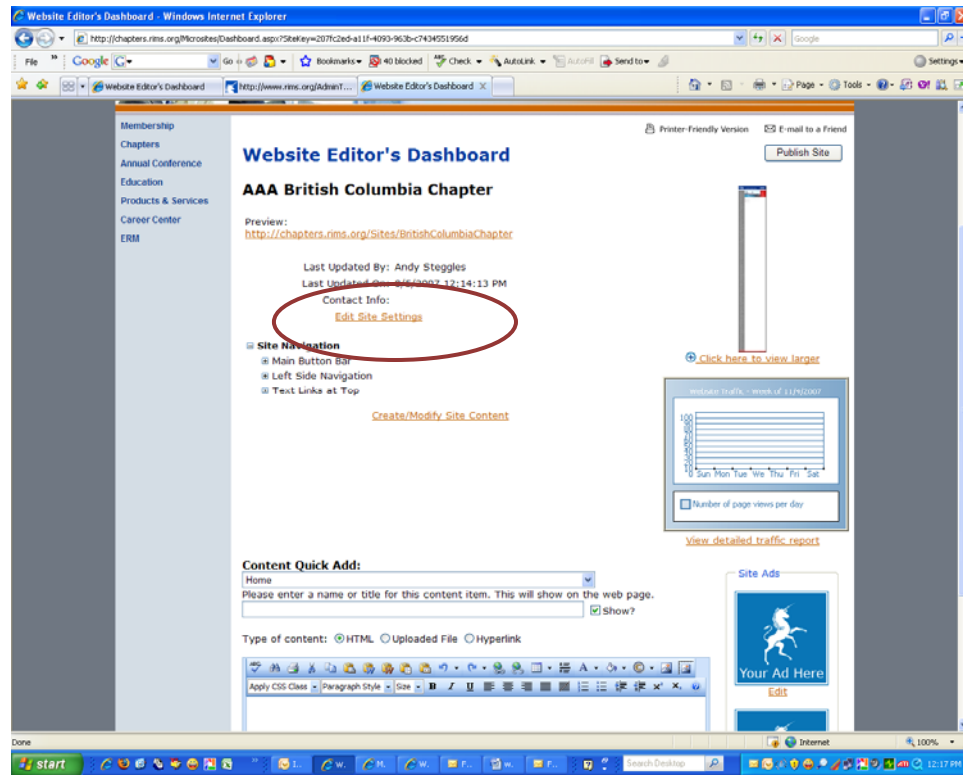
Website Editor's Dashboard - Windows Internet Explorer

http://chapters.rims.org/Microsites/Dashboard.aspx?SiteKey=207fc2ed-a11f-4093-963b-c7434551956d

Google

File Google G Go Bookmarks 40 blocked Check AutoLink AutoFill Send to Settings

Website Editor's Dashboard http://www.rims.org/AdminT... Website Editor's Dashboard

Page Tools

Membership
Chapters
Annual Conference
Education
Products & Services
Career Center
ERM

Printer-Friendly Version E-mail to a Friend

Website Editor's Dashboard

Publish Site

AAA British Columbia Chapter

Preview:
http://chapters.rims.org/Sites/BritishColumbiaChapter

Last Updated By: Andy Steggles
Last Updated On: 8/6/2007 12:14:13 PM
Contact Info:
Edit Site Settings

Site Navigation
Main Button Bar
Left Side Navigation
Text Links at Top

Click here to view larger

Create/Modify Site Content

Website Traffic - Week of 11/4/2007

| 100 |
|---|
| 90 |
| 80 |
| 70 |
| 60 |
| 50 |
| 40 |
| 30 |
| 20 |
| 10 |
| 0 |

Sun Mon Tue We Thu Fri Sat

Number of page views per day

View detailed traffic report

Content Quick Add:
Home
Please enter a name or title for this content item. This will show on the web page.
Show?

Type of content: HTML Uploaded File Hyperlink

Apply CSS Class Paragraph Style Size B I U

Site Ads

Your Ad Here
Edit

Done Internet 100%

start Search Desktop 12:17 PM